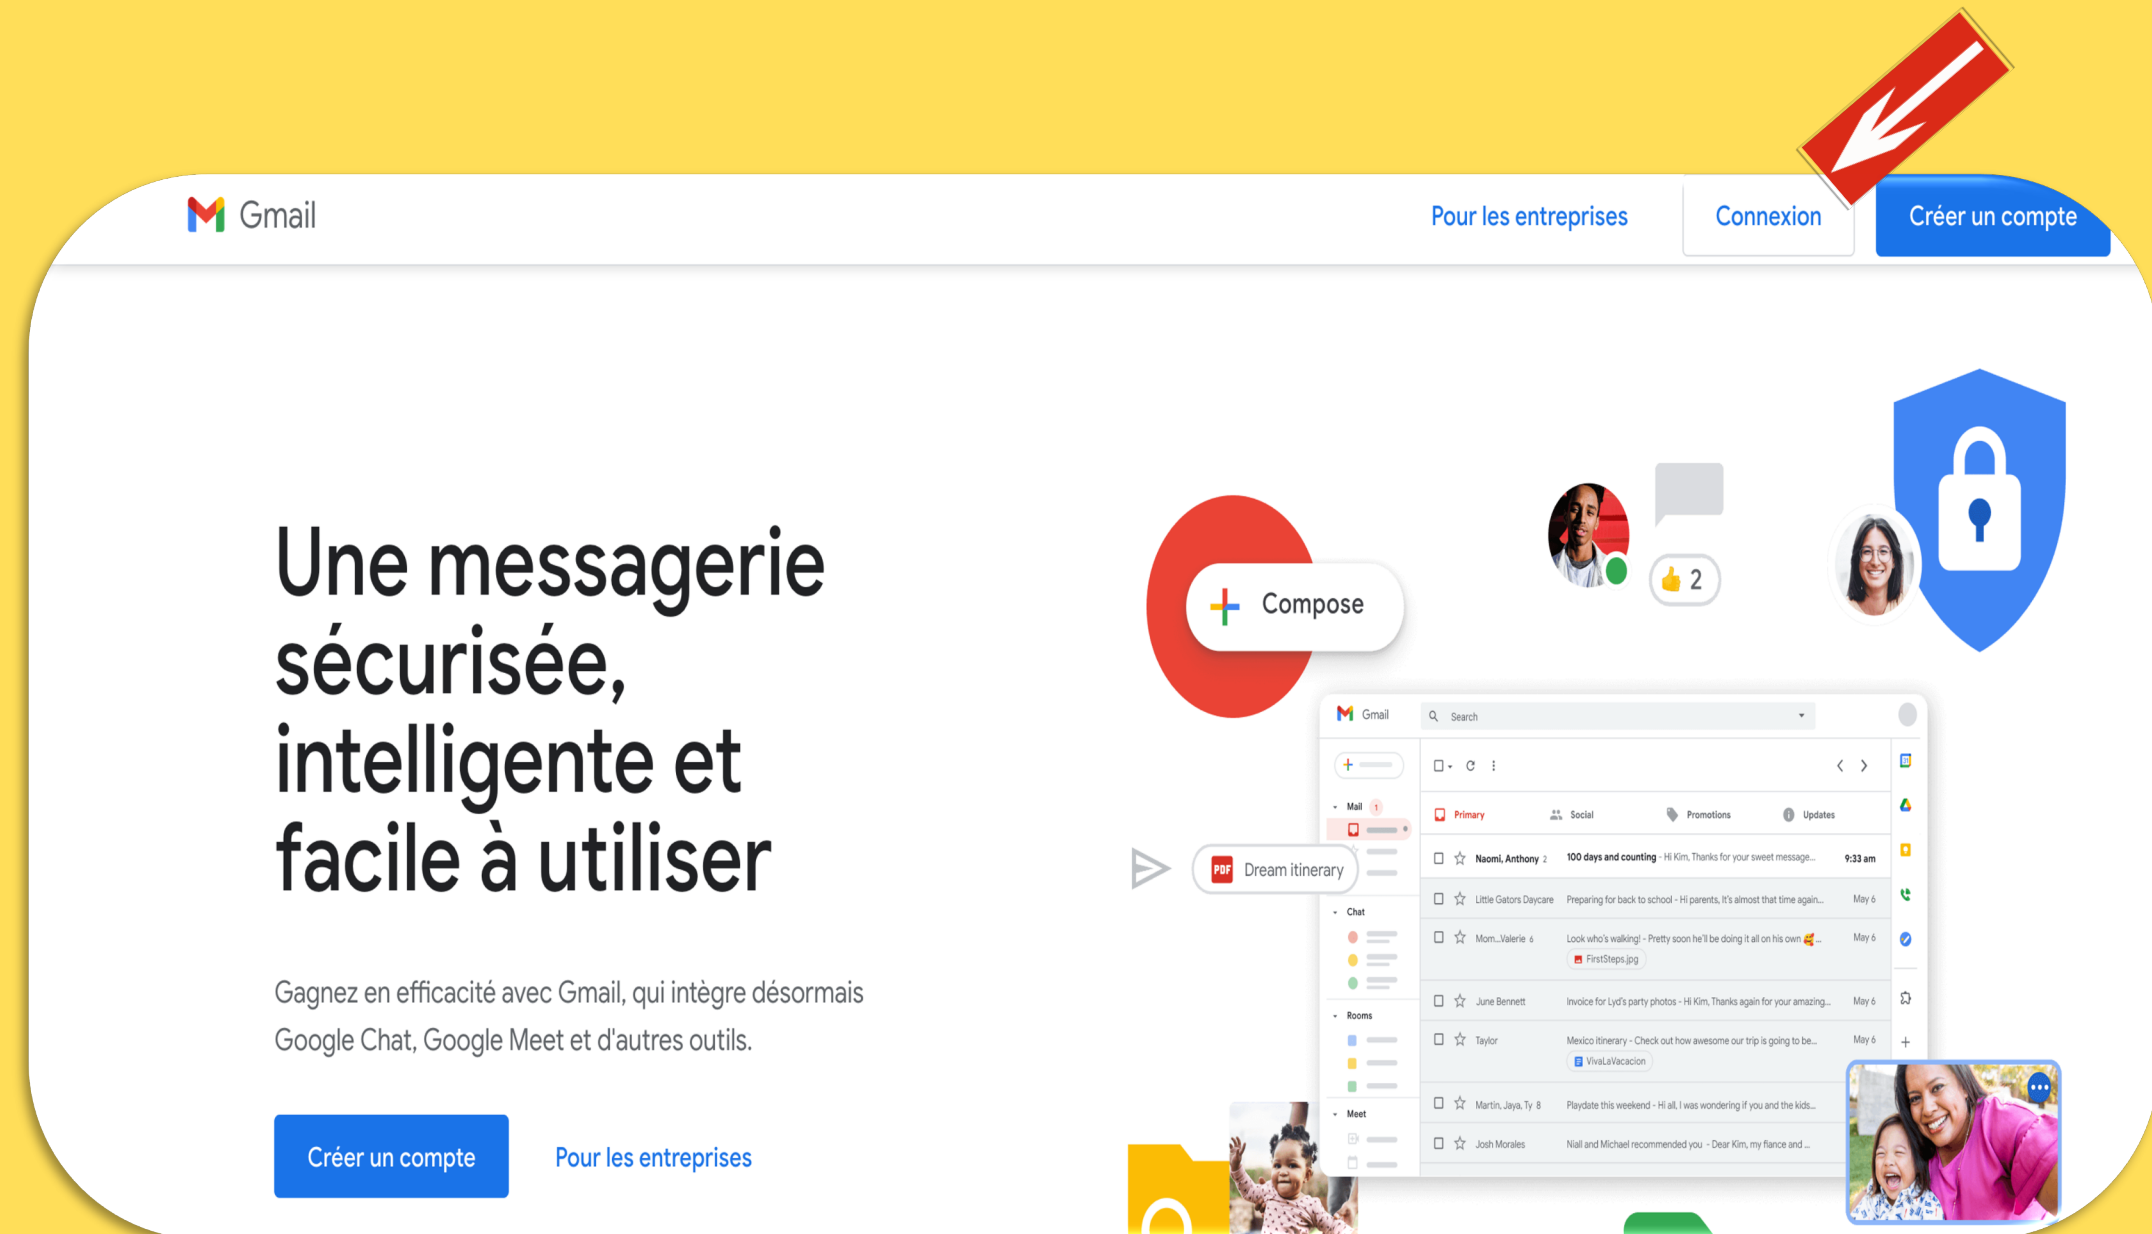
Gmail

Pour les entreprises

Connexion

Créer un compte

Une messagerie sécurisée, intelligente et facile à utiliser

Gagnez en efficacité avec Gmail, qui intègre désormais Google Chat, Google Meet et d'autres outils.

Créer un compte

Pour les entreprises

Compose

2

Dream itinerary

Gmail

Search

Mail 1

Chat

Rooms

Meet

Primary

Social

Promotions

Updates

Naomi, Anthony 2 | 100 days and counting - Hi Kim, Thanks for your sweet message... | 9:33 am

Little Gators Daycare | Preparing for back to school - Hi parents, It's almost that time again... | May 6

Mom...Valerie 6 | Look who's walking! - Pretty soon he'll be doing it all on his own ... | May 6

FirstSteps.jpg

June Bennett | Invoice for Lyd's party photos - Hi Kim, Thanks again for your amazing... | May 6

Taylor | Mexico itinerary - Check out how awesome our trip is going to be... | May 6

VivaLaVacacion

Martin, Jaya, Ty 8 | Playdate this weekend - Hi all, I was wondering if you and the kids...

Josh Morales | Niall and Michael recommended you - Dear Kim, my fiance and ...